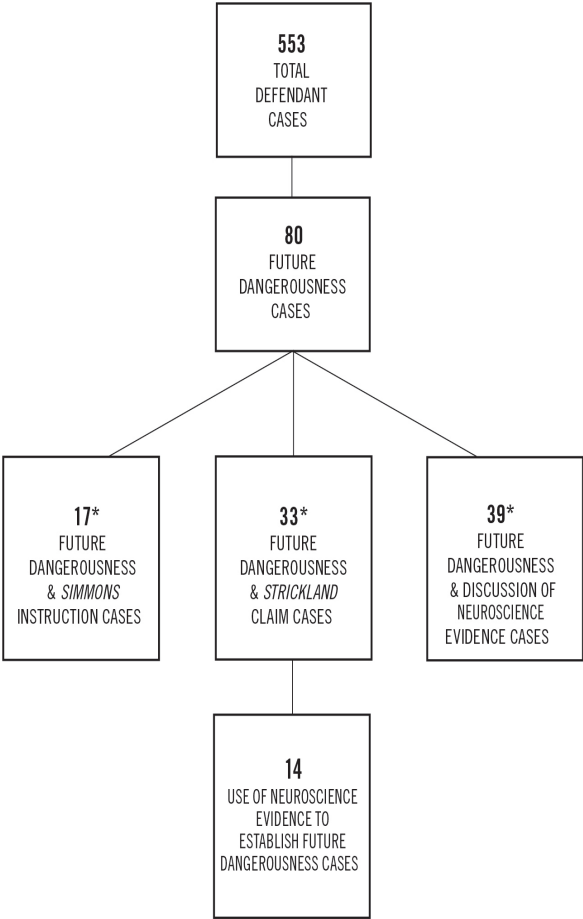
553
TOTAL DEFENDANT CASES

80
FUTURE DANGEROUSNESS CASES

17*
FUTURE DANGEROUSNESS & *SIMMONS* INSTRUCTION CASES

33*
FUTURE DANGEROUSNESS & *STRICKLAND* CLAIM CASES

39*
FUTURE DANGEROUSNESS & DISCUSSION OF NEUROSCIENCE EVIDENCE CASES

14
USE OF NEUROSCIENCE EVIDENCE TO ESTABLISH FUTURE DANGEROUSNESS CASES